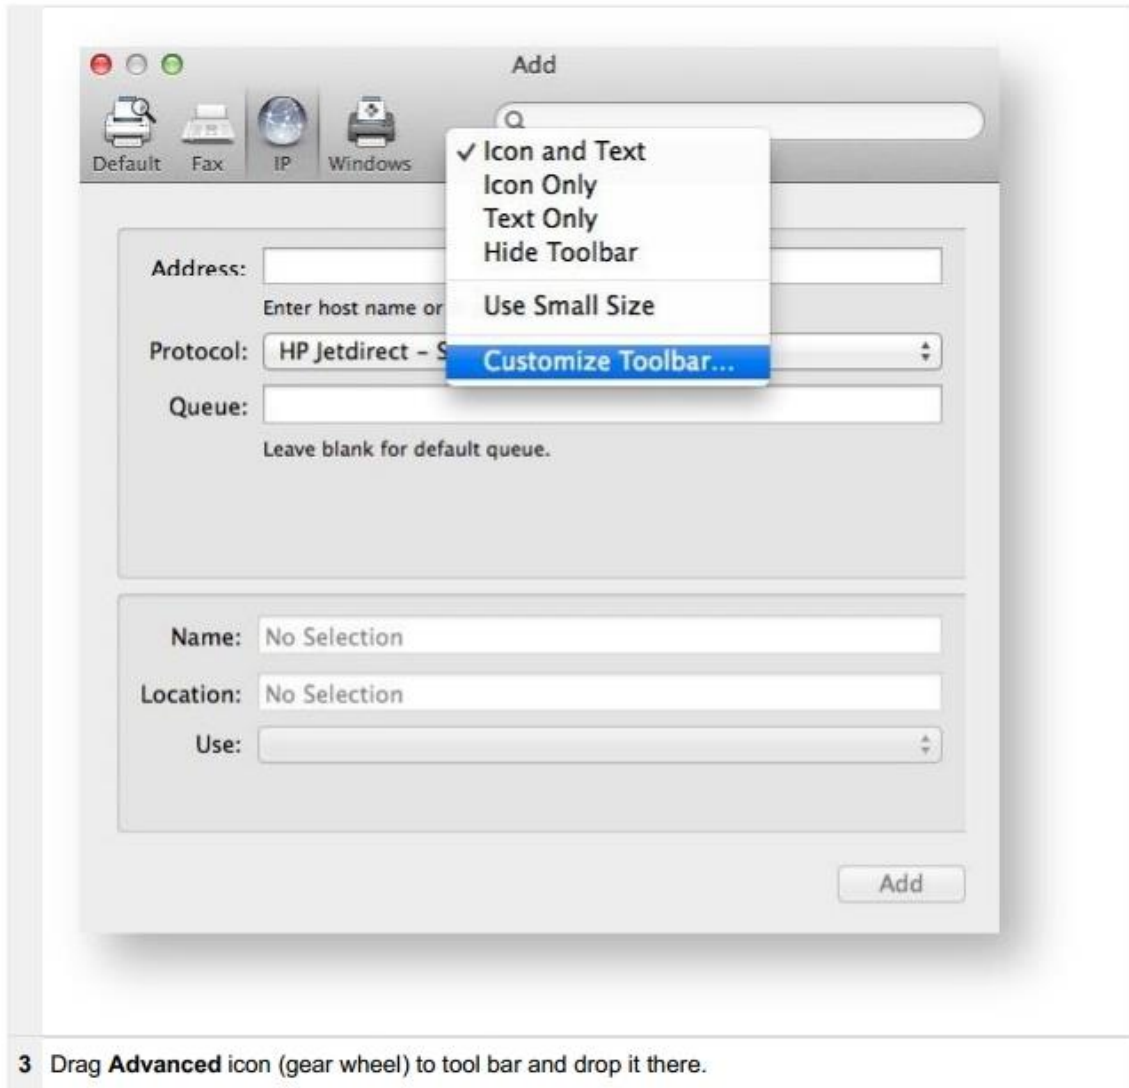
Add

Default Fax IP Windows

✓ Icon and Text
Icon Only
Text Only
Hide Toolbar
Use Small Size
Customize Toolbar...

Address:
Enter host name or
Protocol: HP Jetdirect – S
Queue:
Leave blank for default queue.

Name: No Selection
Location: No Selection
Use:

Add

3 Drag **Advanced** icon (gear wheel) to tool bar and drop it there.